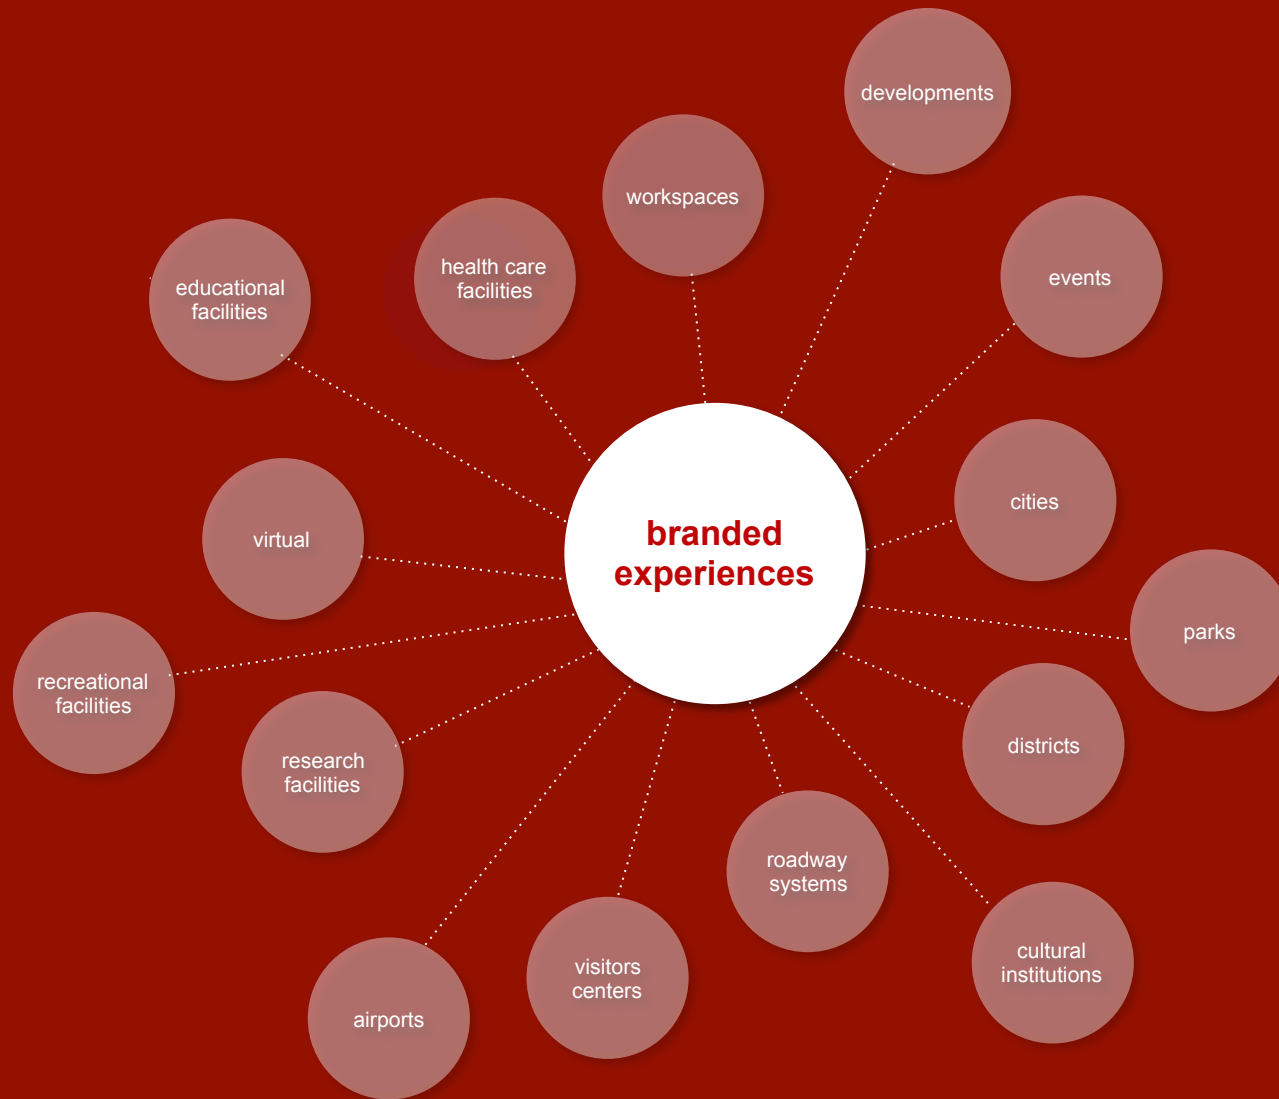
branded experiences

developments

workspaces

health care facilities

educational facilities

events

cities

parks

virtual

recreational facilities

research facilities

districts

roadway systems

cultural institutions

visitors centers

airports